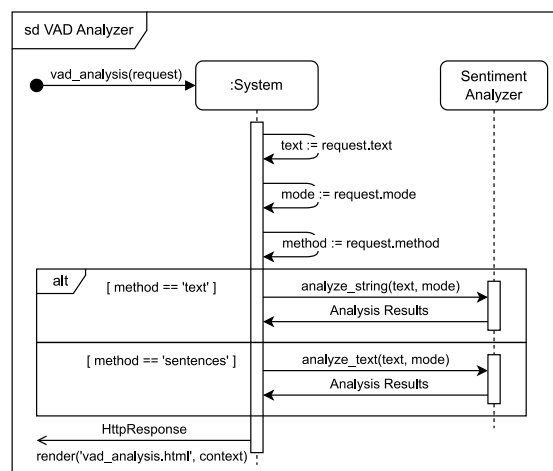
sd VAD Analyzer

vad_analysis(request)

:System

Sentiment Analyzer

text := request.text

mode := request.mode

method := request.method

alt

[ method == 'text' ]

analyze_string(text, mode)

Analysis Results

[ method == 'sentences' ]

analyze_text(text, mode)

Analysis Results

HttpResponse

render('vad_analysis.html', context)